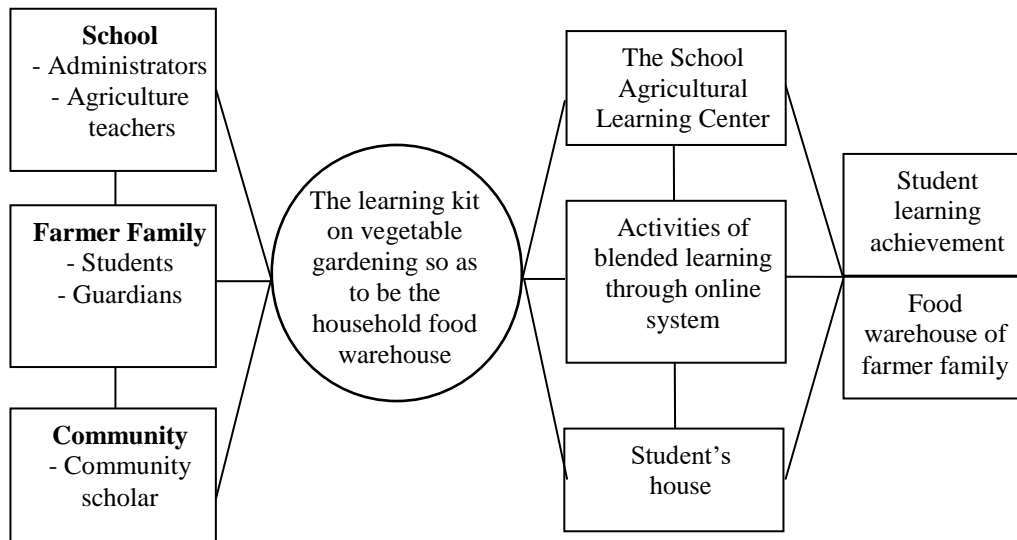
School
- Administrators
- Agriculture teachers

Farmer Family
- Students
- Guardians

Community
- Community scholar

The learning kit on vegetable gardening so as to be the household food warehouse

The School Agricultural Learning Center

Activities of blended learning through online system

Student's house

Student learning achievement

Food warehouse of farmer family